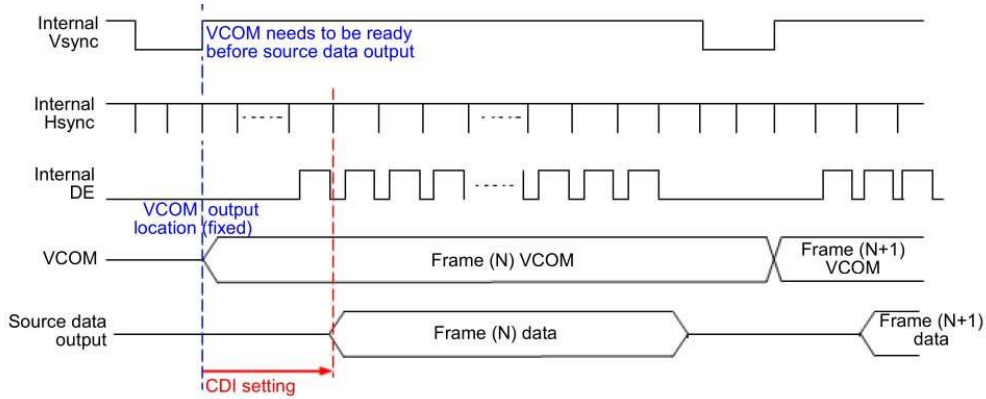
Internal Vsync

VCOM needs to be ready before source data output

Internal Hsync

Internal DE

VCOM output location (fixed)

VCOM

Frame (N) VCOM

Frame (N+1) VCOM

Source data output

Frame (N) data

Frame (N+1) data

CDI setting